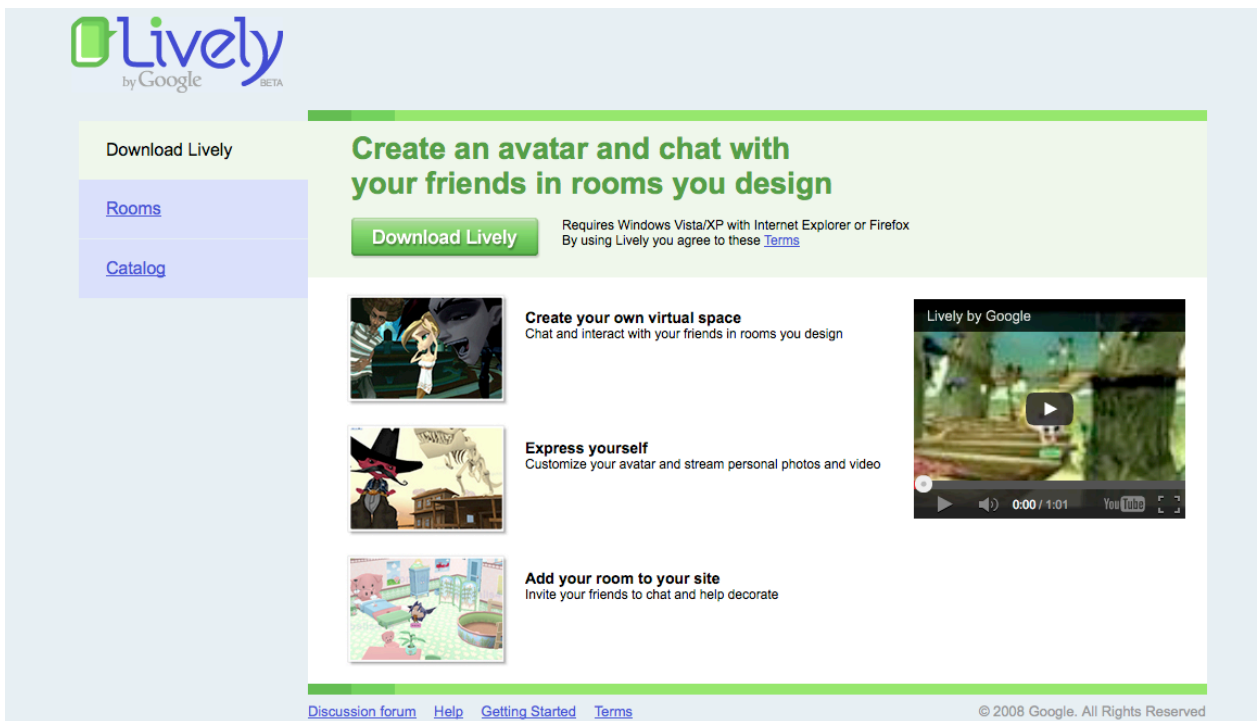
Lively by Google BETA

Download Lively

Rooms

Catalog

Create an avatar and chat with your friends in rooms you design

Download Lively

Requires Windows Vista/XP with Internet Explorer or Firefox
By using Lively you agree to these Terms

Create your own virtual space
Chat and interact with your friends in rooms you design

Express yourself
Customize your avatar and stream personal photos and video

Add your room to your site
Invite your friends to chat and help decorate

Lively by Google

0:00 / 1:01 YouTube

Discussion forum Help Getting Started Terms

© 2008 Google. All Rights Reserved